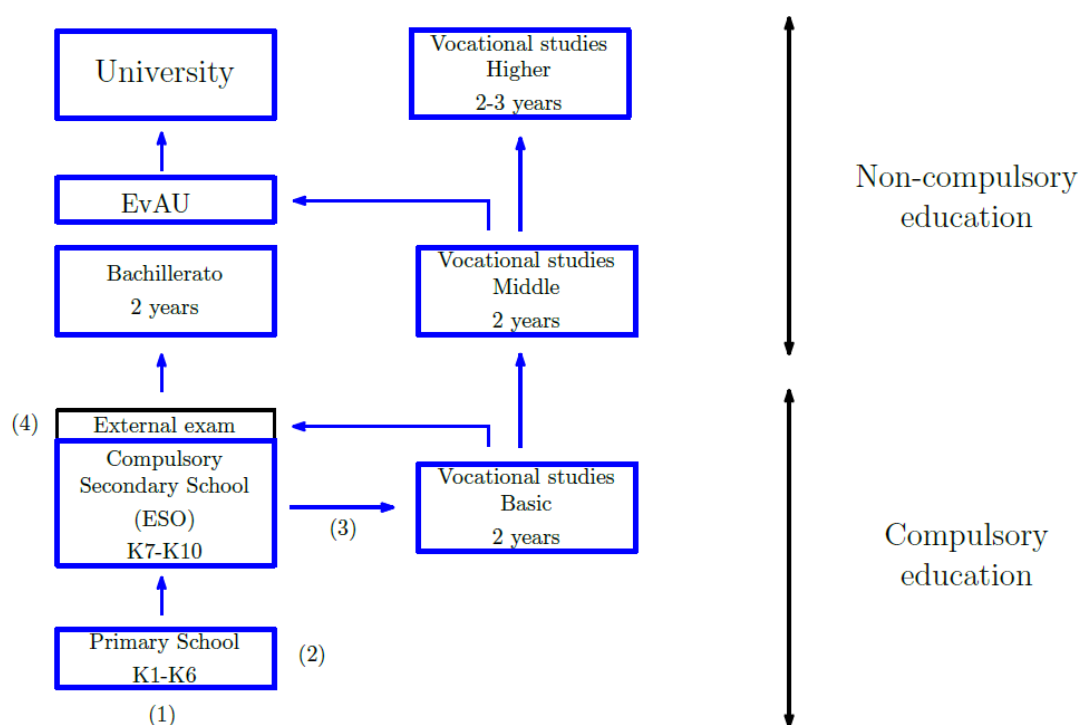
University

Vocational studies Higher 2-3 years

Non-compulsory education

EvAU

Bachillerato 2 years

Vocational studies Middle 2 years

(4) External exam

Compulsory Secondary School (ESO) K7-K10

(3)

Vocational studies Basic 2 years

Compulsory education

Primary School K1-K6

(2)

(1)